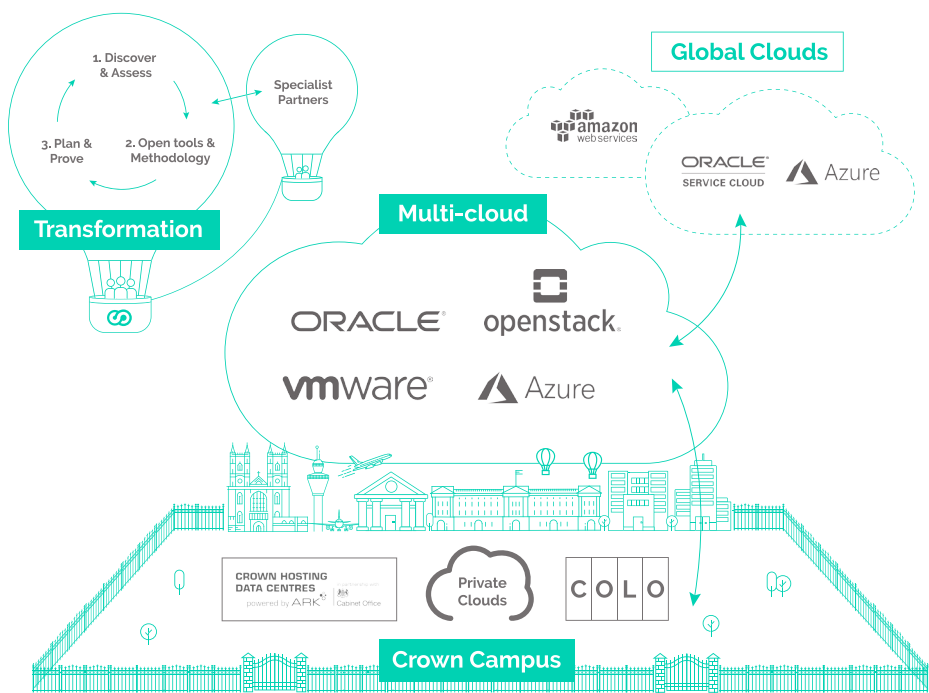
1. Discover & Assess

2. Open tools & Methodology

3. Plan & Prove

Specialist Partners

Transformation

Global Clouds

amazon web services

ORACLE SERVICE CLOUD

Azure

Multi-cloud

ORACLE

openstack.

vmware

Azure

CROWN HOSTING DATA CENTRES powered by ARK

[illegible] Cabinet Office

Private Clouds

COLO

Crown Campus